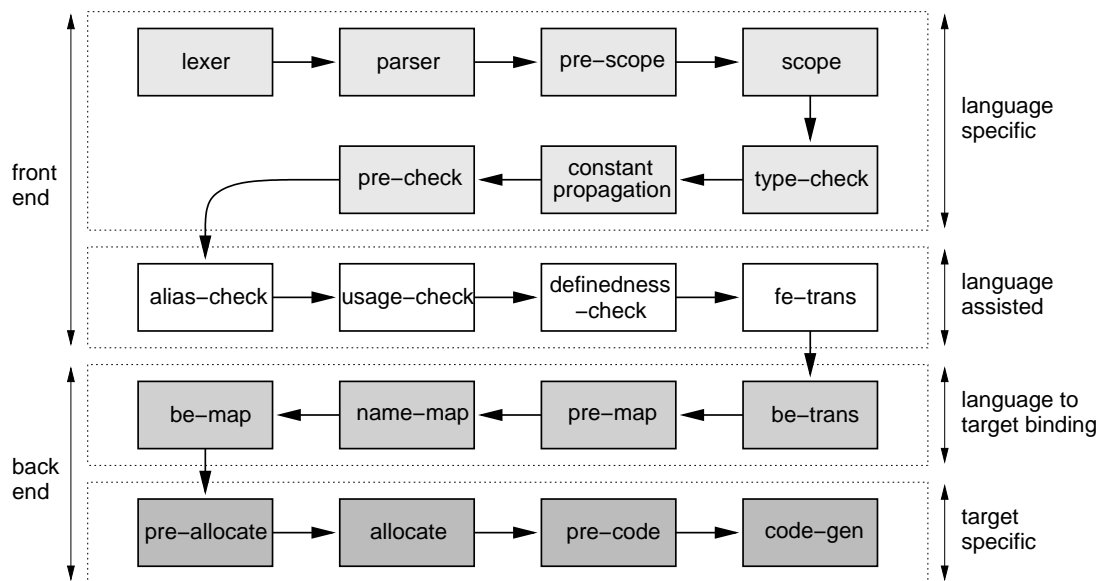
front end

lexer

parser

pre−scope

scope

language specific

pre−check

constant propagation

type−check

alias−check

usage−check

definedness −check

fe−trans

language assisted

back end

be−map

name−map

pre−map

be−trans

language to target binding

pre−allocate

allocate

pre−code

code−gen

target specific